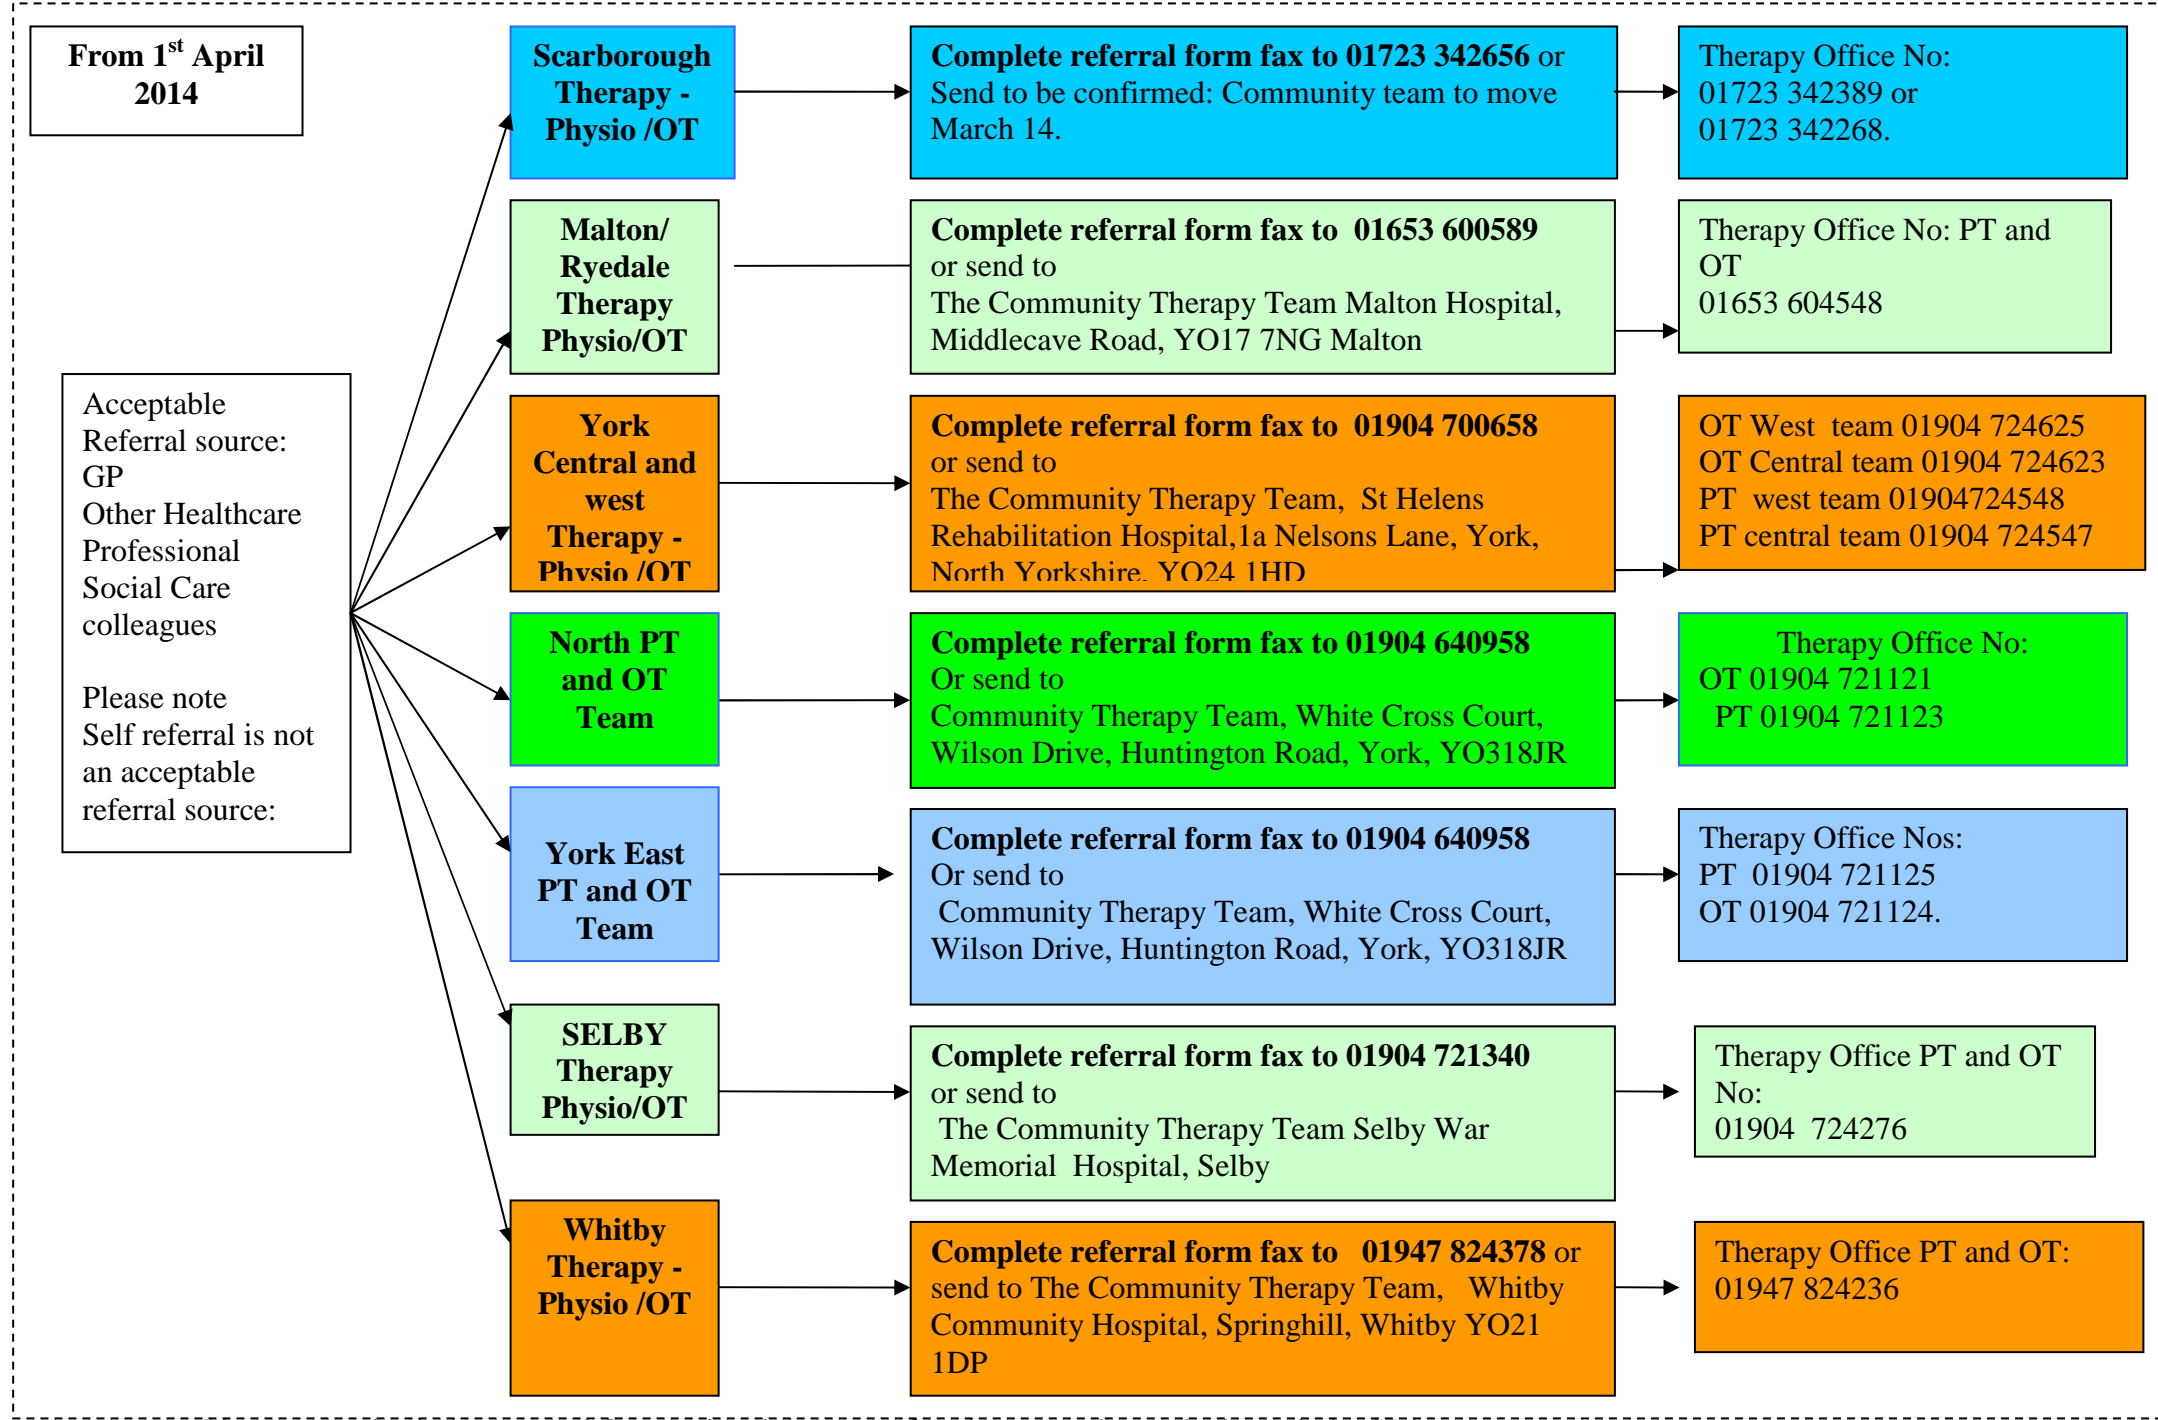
From 1$^{st}$ April 2014

Acceptable Referral source:
GP
Other Healthcare Professional
Social Care colleagues

Please note
Self referral is not an acceptable referral source:

Scarborough Therapy - Physio /OT

Complete referral form fax to 01723 342656 or Send to be confirmed: Community team to move March 14.

Therapy Office No:
01723 342389 or
01723 342268.

Malton/ Ryedale Therapy Physio/OT

Complete referral form fax to 01653 600589 or send to The Community Therapy Team Malton Hospital, Middlecave Road, YO17 7NG Malton

Therapy Office No: PT and OT
01653 604548

York Central and west Therapy - Physio /OT

Complete referral form fax to 01904 700658 or send to The Community Therapy Team, St Helens Rehabilitation Hospital,1a Nelsons Lane, York, North Yorkshire, YO24 1HD

OT West team 01904 724625
OT Central team 01904 724623
PT west team 01904724548
PT central team 01904 724547

North PT and OT Team

Complete referral form fax to 01904 640958 Or send to Community Therapy Team, White Cross Court, Wilson Drive, Huntington Road, York, YO318JR

Therapy Office No:
OT 01904 721121
PT 01904 721123

York East PT and OT Team

Complete referral form fax to 01904 640958 Or send to Community Therapy Team, White Cross Court, Wilson Drive, Huntington Road, York, YO318JR

Therapy Office Nos:
PT 01904 721125
OT 01904 721124.

SELBY Therapy Physio/OT

Complete referral form fax to 01904 721340 or send to The Community Therapy Team Selby War Memorial Hospital, Selby

Therapy Office PT and OT No:
01904 724276

Whitby Therapy - Physio /OT

Complete referral form fax to 01947 824378 or send to The Community Therapy Team, Whitby Community Hospital, Springhill, Whitby YO21 1DP

Therapy Office PT and OT:
01947 824236